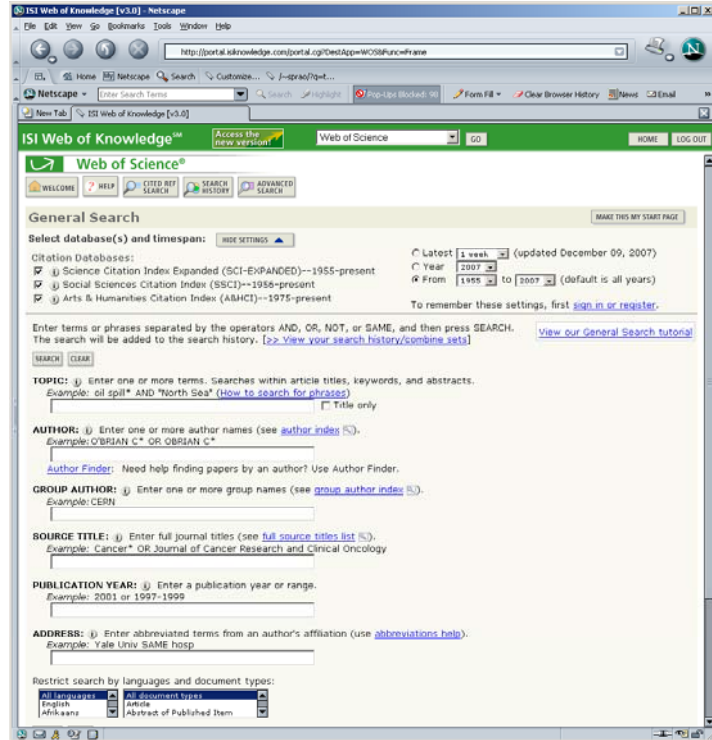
ISI Web of Knowledge [v3.0] - Netscape

File Edit View Go Bookmarks Tools Window Help

http://portal.isiknowledge.com/portal.cgi?DestApp=WOS&Func=Frame

Home Netscape Search Customize... /~sprao/?q=t...

Netscape Enter Search Terms Search Highlight Pop-Ups Blocked: 90 Form Fill Clear Browser History News Email

New Tab ISI Web of Knowledge [v3.0]

ISI Web of Knowledge℠ Access the new version! Web of Science GO HOME LOG OUT

Web of Science®

WELCOME HELP CITED REF SEARCH SEARCH HISTORY ADVANCED SEARCH

General Search MAKE THIS MY START PAGE

Select database(s) and timespan: HIDE SETTINGS

Citation Databases:
Science Citation Index Expanded (SCI-EXPANDED)--1955-present
Social Sciences Citation Index (SSCI)--1956-present
Arts & Humanities Citation Index (A&HCI)--1975-present

Latest 1 week (updated December 09, 2007)
Year 2007
From 1955 to 2007 (default is all years)

To remember these settings, first sign in or register.

Enter terms or phrases separated by the operators AND, OR, NOT, or SAME, and then press SEARCH. The search will be added to the search history. [>> View your search history/combine sets]

View our General Search tutorial

SEARCH CLEAR

TOPIC: Enter one or more terms. Searches within article titles, keywords, and abstracts.
Example: oil spill* AND "North Sea" (How to search for phrases)
Title only

AUTHOR: Enter one or more author names (see author index).
Example: O'BRIAN C* OR OBRIAN C*

Author Finder: Need help finding papers by an author? Use Author Finder.

GROUP AUTHOR: Enter one or more group names (see group author index).
Example: CERN

SOURCE TITLE: Enter full journal titles (see full source titles list).
Example: Cancer* OR Journal of Cancer Research and Clinical Oncology

PUBLICATION YEAR: Enter a publication year or range.
Example: 2001 or 1997-1999

ADDRESS: Enter abbreviated terms from an author's affiliation (use abbreviations help).
Example: Yale Univ SAME hosp

Restrict search by languages and document types:

All languages
English
Afrikaans

All document types
Article
Abstract of Published Item